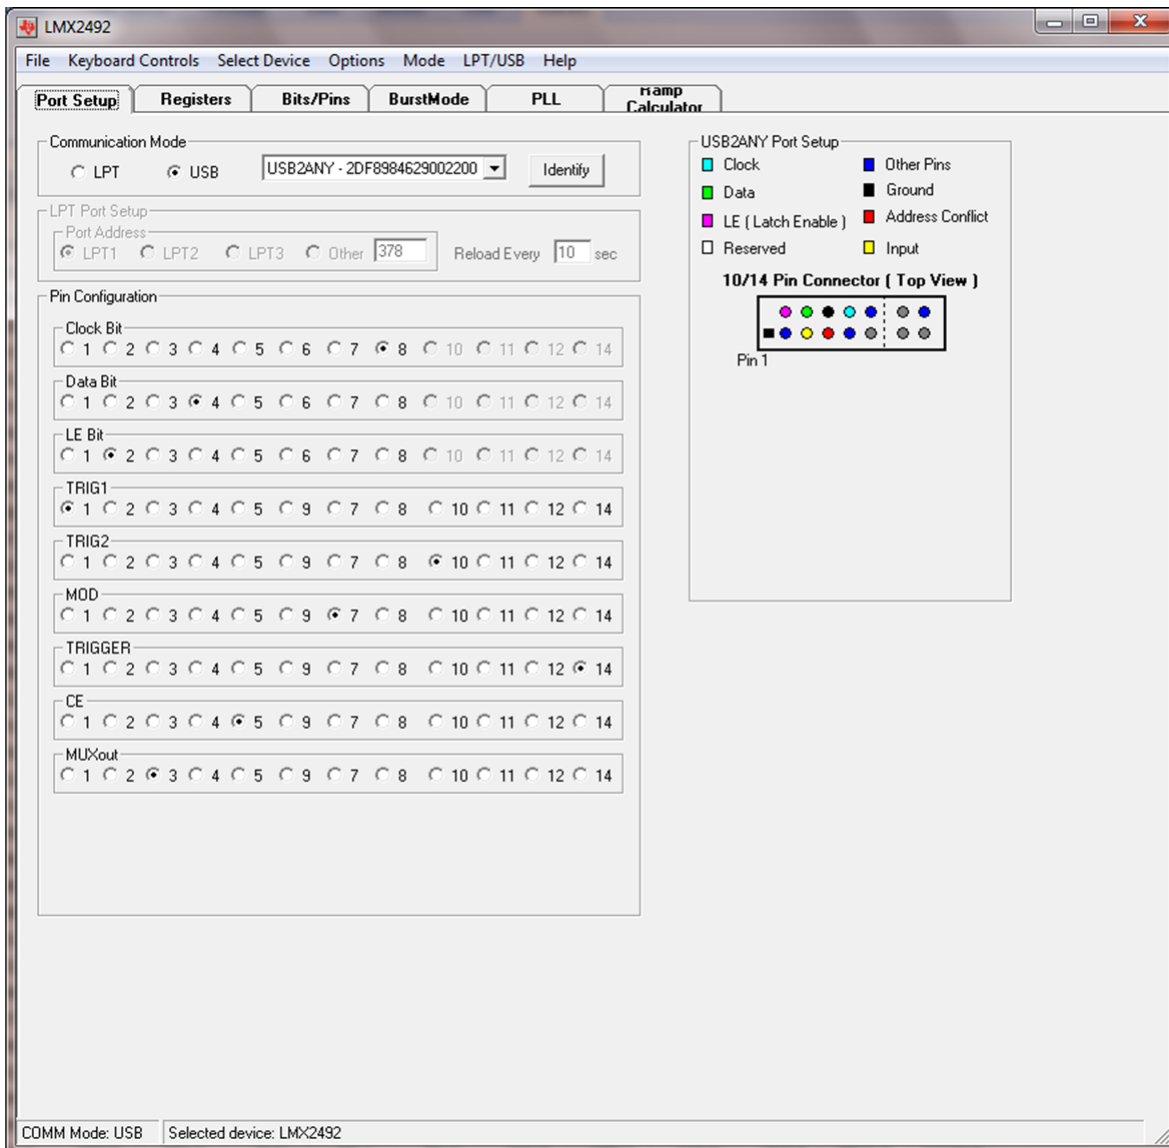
LMX2492

File Keyboard Controls Select Device Options Mode LPT/USB Help

Port Setup | Registers | Bits/Pins | BurstMode | PLL | Ramp Calculator

Communication Mode
LPT USB USB2ANY - 2DF8984629002200 Identify

LPT Port Setup
Port Address
LPT1 LPT2 LPT3 Other 378 Reload Every 10 sec

Pin Configuration

Clock Bit
1 2 3 4 5 6 7 8 10 11 12 14

Data Bit
1 2 3 4 5 6 7 8 10 11 12 14

LE Bit
1 2 3 4 5 6 7 8 10 11 12 14

TRIG1
1 2 3 4 5 9 7 8 10 11 12 14

TRIG2
1 2 3 4 5 9 7 8 10 11 12 14

MOD
1 2 3 4 5 9 7 8 10 11 12 14

TRIGGER
1 2 3 4 5 9 7 8 10 11 12 14

CE
1 2 3 4 5 9 7 8 10 11 12 14

MUXout
1 2 3 4 5 9 7 8 10 11 12 14

USB2ANY Port Setup
Clock
Data
LE ( Latch Enable )
Reserved
Other Pins
Ground
Address Conflict
Input

10/14 Pin Connector ( Top View )
Pin 1

COMM Mode: USB | Selected device: LMX2492